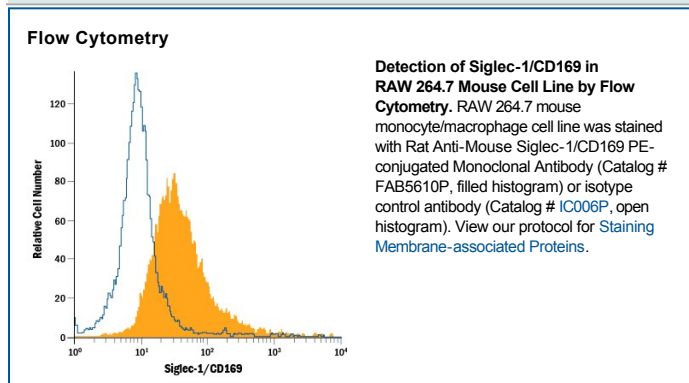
Flow Cytometry

Relative Cell Number

120

100

80

60

40

20

0

$10^0$ $10^1$ $10^2$ $10^3$ $10^4$

Siglec-1/CD169

**Detection of Siglec-1/CD169 in RAW 264.7 Mouse Cell Line by Flow Cytometry.** RAW 264.7 mouse monocyte/macrophage cell line was stained with Rat Anti-Mouse Siglec-1/CD169 PE-conjugated Monoclonal Antibody (Catalog # FAB5610P, filled histogram) or isotype control antibody (Catalog # IC006P, open histogram). View our protocol for Staining Membrane-associated Proteins.